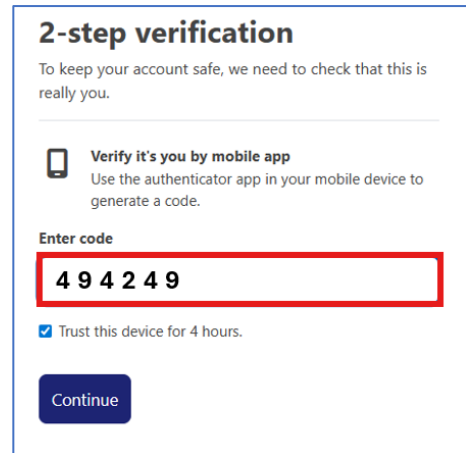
2-step verification

To keep your account safe, we need to check that this is really you.

Verify it's you by mobile app
Use the authenticator app in your mobile device to generate a code.

Enter code

4 9 4 2 4 9

Trust this device for 4 hours.

Continue